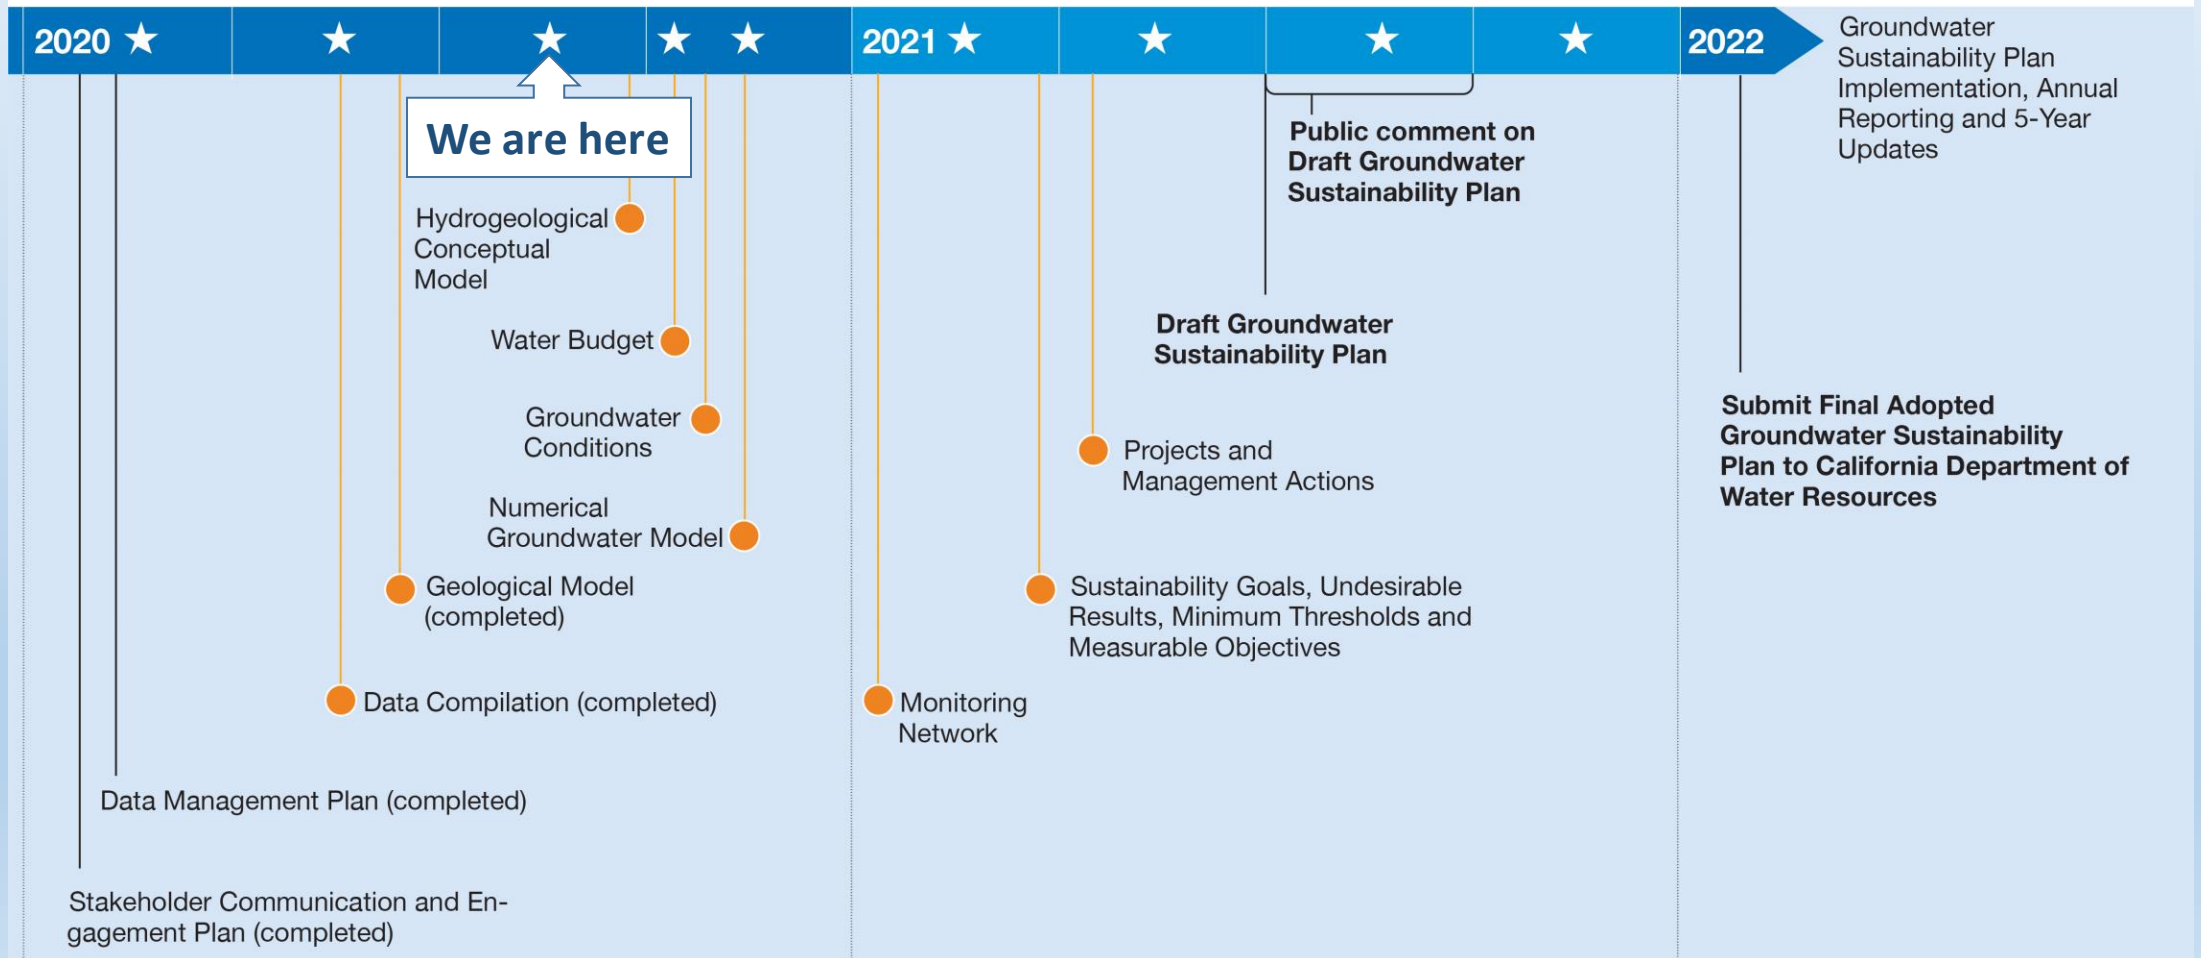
2020 ★ ★ ★ ★ ★ 2021 ★ ★ ★ ★ 2022

Groundwater Sustainability Plan Implementation, Annual Reporting and 5-Year Updates

We are here

Public comment on Draft Groundwater Sustainability Plan

Hydrogeological Conceptual Model

Water Budget

Groundwater Conditions

Numerical Groundwater Model

Geological Model (completed)

Data Compilation (completed)

Data Management Plan (completed)

Stakeholder Communication and Engagement Plan (completed)

Monitoring Network

Sustainability Goals, Undesirable Results, Minimum Thresholds and Measurable Objectives

Projects and Management Actions

Draft Groundwater Sustainability Plan

Submit Final Adopted Groundwater Sustainability Plan to California Department of Water Resources